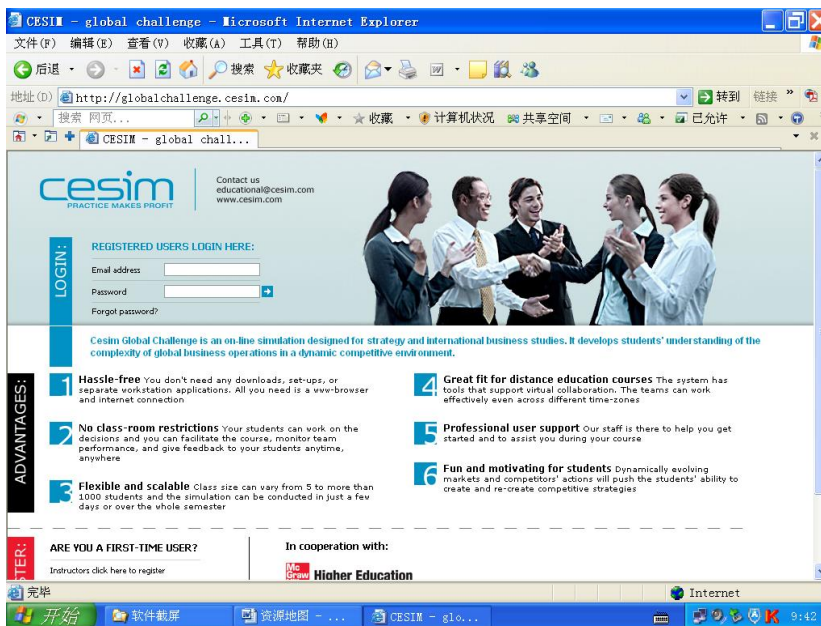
CESIM - global challenge - Microsoft Internet Explorer
文件(F) 编辑(E) 查看(V) 收藏(A) 工具(T) 帮助(H)
后退 搜索 收藏夹
地址(D) http://globalchallenge.cesim.com/
转到 链接 »
搜索 网页... 收藏 计算机状况 共享空间 已允许
CESIM - global chall...

cesim
PRACTICE MAKES PROFIT
Contact us
educational@cesim.com
www.cesim.com

LOGIN:
REGISTERED USERS LOGIN HERE:
Email address
Password
Forgot password?

Cesim Global Challenge is an on-line simulation designed for strategy and international business studies. It develops students' understanding of the complexity of global business operations in a dynamic competitive environment.

ADVANTAGES:

1 Hassle-free You don't need any downloads, set-ups, or separate workstation applications. All you need is a www-browser and internet connection

2 No class-room restrictions Your students can work on the decisions and you can facilitate the course, monitor team performance, and give feedback to your students anytime, anywhere

3 Flexible and scalable Class size can vary from 5 to more than 1000 students and the simulation can be conducted in just a few days or over the whole semester

4 Great fit for distance education courses The system has tools that support virtual collaboration. The teams can work effectively even across different time-zones

5 Professional user support Our staff is there to help you get started and to assist you during your course

6 Fun and motivating for students Dynamically evolving markets and competitors' actions will push the students' ability to create and re-create competitive strategies

STER:
ARE YOU A FIRST-TIME USER?
Instructors click here to register

In cooperation with:
Mc Graw Hill Higher Education

完毕
Internet
开始 软件截屏 资源地图 - ... CESIM - glo...
9:42